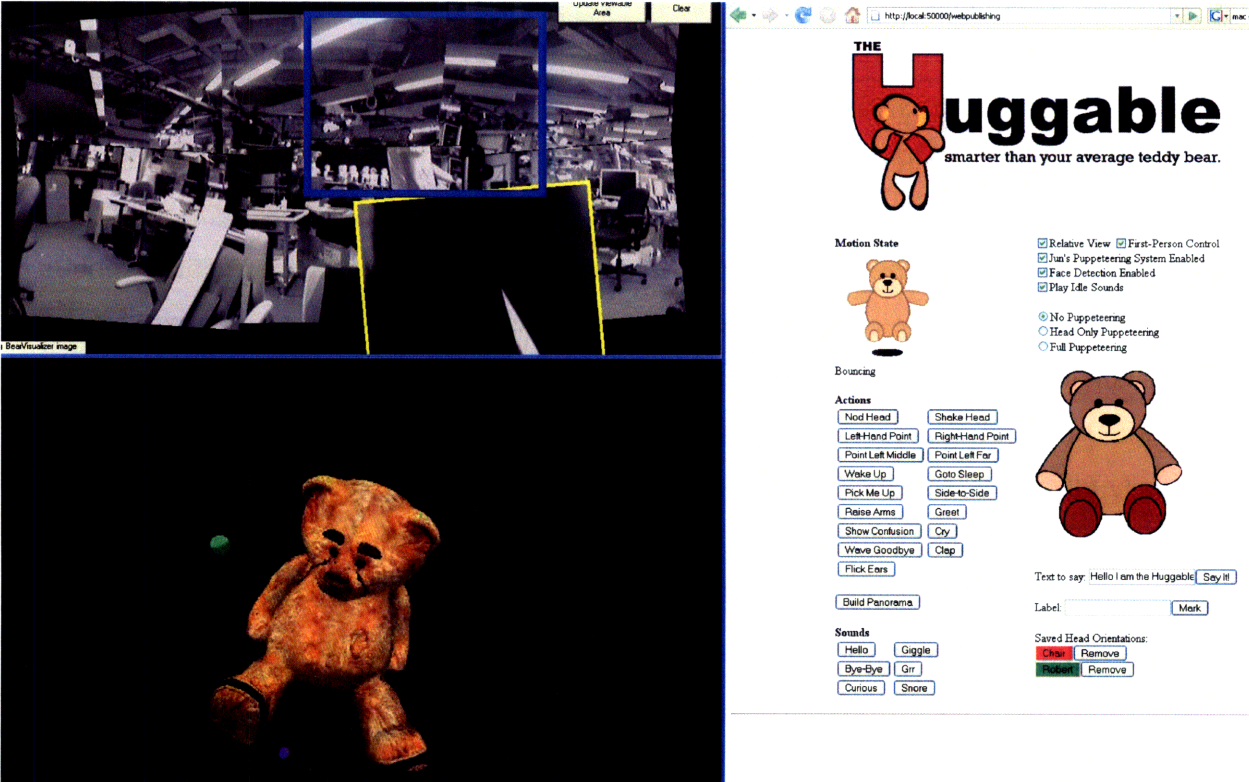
Update Viewable Area

Clear

BearVisualizer image

http://local:50000/webpublishing

mac

THE Huggable

smarter than your average teddy bear.

Motion State

Bouncing

Relative View First-Person Control
Jun's Puppeteering System Enabled
Face Detection Enabled
Play Idle Sounds

No Puppeteering
Head Only Puppeteering
Full Puppeteering

Actions

Nod Head
Shake Head
Left-Hand Point
Right-Hand Point
Point Left Middle
Point Left Far
Wake Up
Goto Sleep
Pick Me Up
Side-to-Side
Raise Arms
Greet
Show Confusion
Cry
Wave Goodbye
Clap
Flick Ears

Build Panorama

Text to say: Hello I am the Huggable Say It!

Label: Mark

Sounds

Hello
Giggle
Bye-Bye
Grr
Curious
Snore

Saved Head Orientations:
Chair Remove
Robert Remove